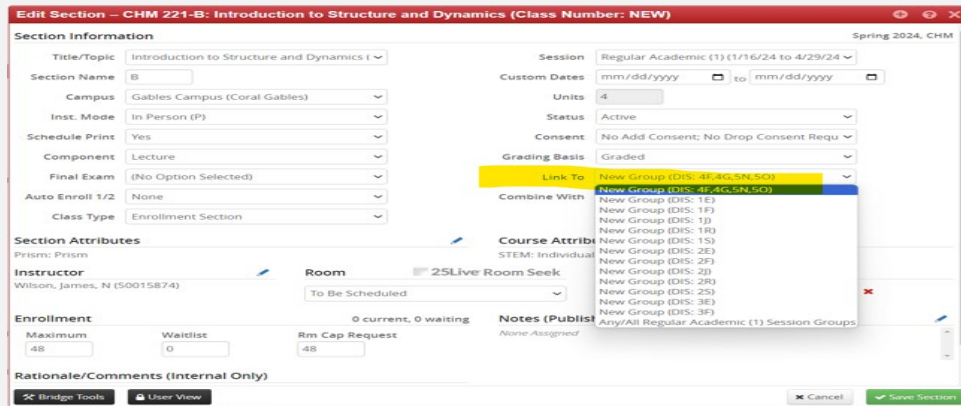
Edit Section – CHM 221-B: Introduction to Structure and Dynamics (Class Number: NEW)

Section Information

Spring 2024, CHM

Title/Topic Introduction to Structure and Dynamics (

Session Regular Academic (1) (1/16/24 to 4/29/24

Section Name B

Custom Dates mm/dd/yyyy to mm/dd/yyyy

Campus Gables Campus (Coral Gables)

Units 4

Inst. Mode In Person (P)

Status Active

Schedule Print Yes

Consent No Add Consent; No Drop Consent Requ

Component Lecture

Grading Basis Graded

Final Exam (No Option Selected)

Link To New Group (DIS: 4F,4G,5N,5O)

Auto Enroll 1/2 None

Combine With

Class Type Enrollment Section

New Group (DIS: 4F,4G,5N,5O)
New Group (DIS: 1E)
New Group (DIS: 1F)
New Group (DIS: 1J)
New Group (DIS: 1R)
New Group (DIS: 1S)
New Group (DIS: 2E)
New Group (DIS: 2F)
New Group (DIS: 2J)
New Group (DIS: 2R)
New Group (DIS: 2S)
New Group (DIS: 3E)
New Group (DIS: 3F)
Any/All Regular Academic (1) Session Groups

Section Attributes

Prism: Prism

Course Attribu

STEM: Individual

Instructor

Wilson, James, N (50015874)

Room

25Live Room Seek

To Be Scheduled

Enrollment

0 current, 0 waiting

Maximum 48

Waitlist 0

Rm Cap Request 48

Notes (Publish

None Assigned

Rationale/Comments (Internal Only)

Bridge Tools

User View

Cancel

Save Section